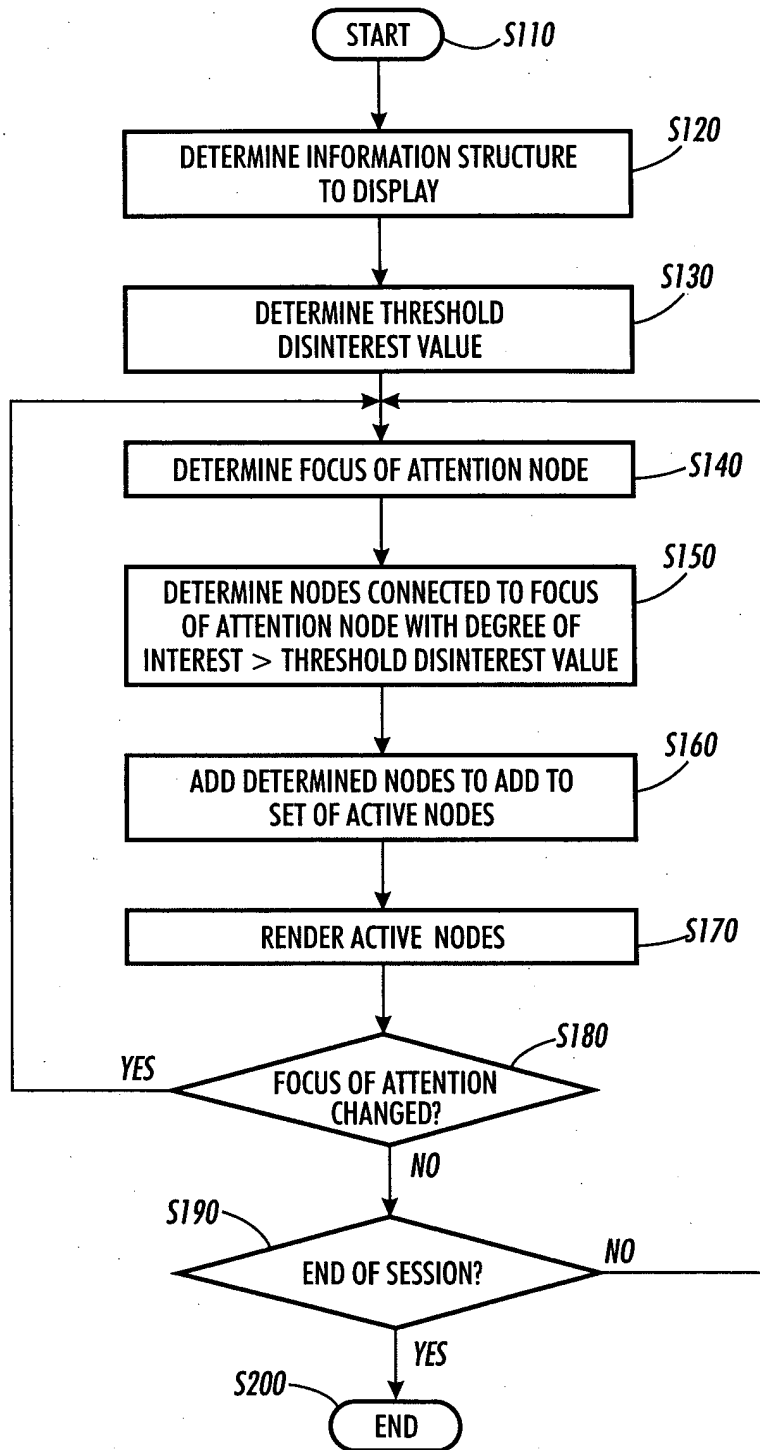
START
S110

DETERMINE INFORMATION STRUCTURE TO DISPLAY
S120

DETERMINE THRESHOLD DISINTEREST VALUE
S130

DETERMINE FOCUS OF ATTENTION NODE
S140

DETERMINE NODES CONNECTED TO FOCUS OF ATTENTION NODE WITH DEGREE OF INTEREST > THRESHOLD DISINTEREST VALUE
S150

ADD DETERMINED NODES TO ADD TO SET OF ACTIVE NODES
S160

RENDER ACTIVE NODES
S170

S180
YES
FOCUS OF ATTENTION CHANGED?
NO

S190
END OF SESSION?
NO
YES

S200
END